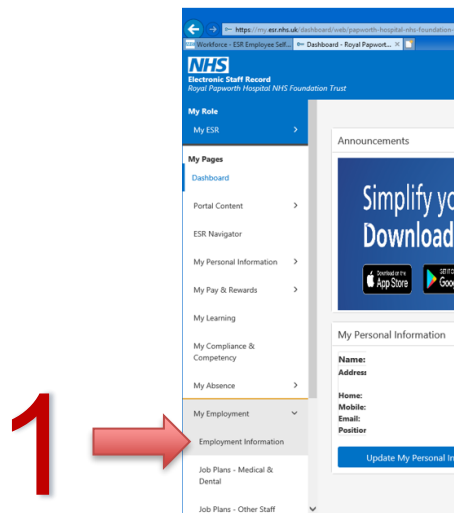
https://my.esr.nhs.uk/dashboard/web/papworth-hospital-nhs-foundation-

ESR Workforce - ESR Employee Self...

Dashboard - Royal Papwort...

NHS

Electronic Staff Record

Royal Papworth Hospital NHS Foundation Trust

My Role

My ESR

My Pages

Dashboard

Portal Content

ESR Navigator

My Personal Information

My Pay & Rewards

My Learning

My Compliance & Competency

My Absence

My Employment

Employment Information

Job Plans - Medical & Dental

Job Plans - Other Staff

Announcements

Simplify yo

Download

Download on the App Store

GET IT ON Goo

My Personal Information

Name:

Addres

Home:

Mobile:

Email:

Position

Update My Personal In

1